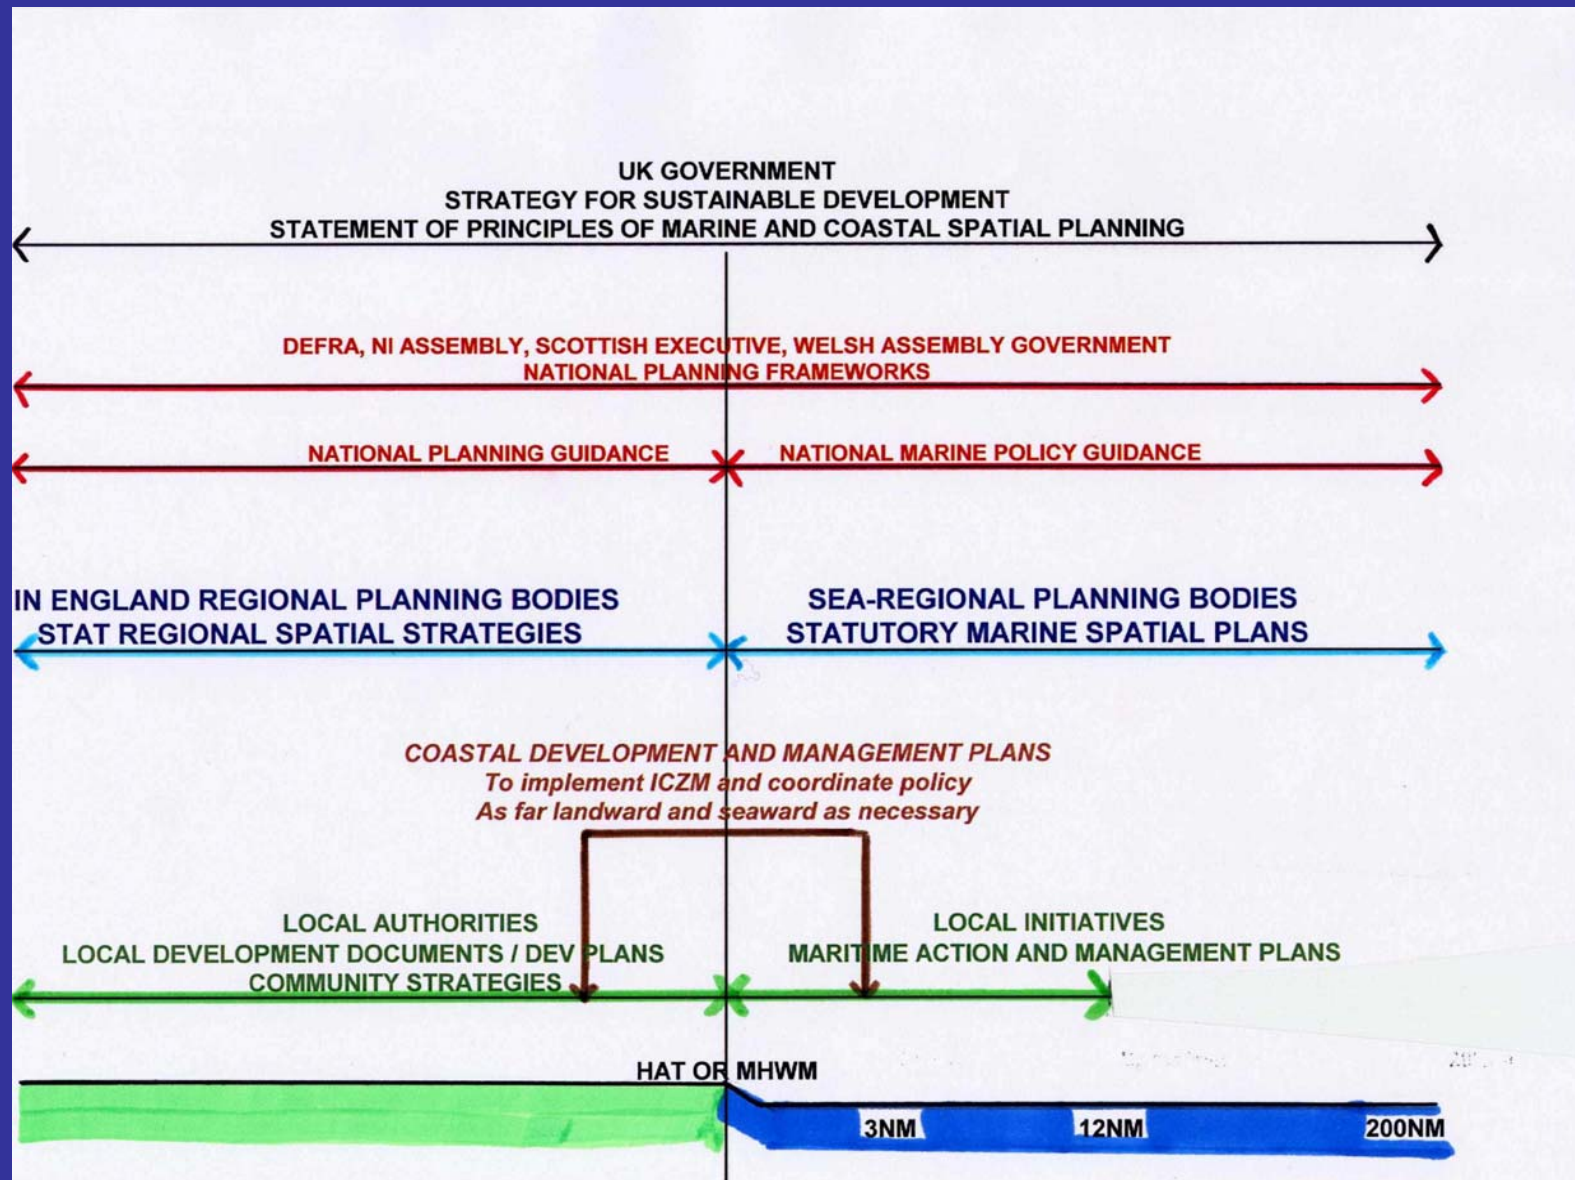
UK GOVERNMENT
STRATEGY FOR SUSTAINABLE DEVELOPMENT
STATEMENT OF PRINCIPLES OF MARINE AND COASTAL SPATIAL PLANNING

DEFRA, NI ASSEMBLY, SCOTTISH EXECUTIVE, WELSH ASSEMBLY GOVERNMENT
NATIONAL PLANNING FRAMEWORKS

NATIONAL PLANNING GUIDANCE

NATIONAL MARINE POLICY GUIDANCE

IN ENGLAND REGIONAL PLANNING BODIES
STAT REGIONAL SPATIAL STRATEGIES

SEA-REGIONAL PLANNING BODIES
STATUTORY MARINE SPATIAL PLANS

COASTAL DEVELOPMENT AND MANAGEMENT PLANS
To implement ICZM and coordinate policy
As far landward and seaward as necessary

LOCAL AUTHORITIES
LOCAL DEVELOPMENT DOCUMENTS / DEV PLANS
COMMUNITY STRATEGIES

LOCAL INITIATIVES
MARITIME ACTION AND MANAGEMENT PLANS

HAT OR MHWM

3NM

12NM

200NM